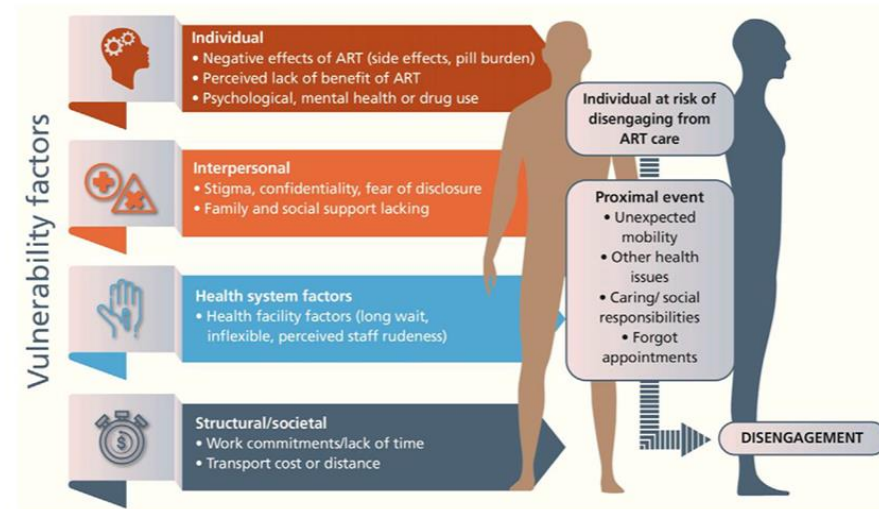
Vulnerability factors

Individual
• Negative effects of ART (side effects, pill burden)
• Perceived lack of benefit of ART
• Psychological, mental health or drug use

Interpersonal
• Stigma, confidentiality, fear of disclosure
• Family and social support lacking

Health system factors
• Health facility factors (long wait, inflexible, perceived staff rudeness)

Structural/societal
• Work commitments/lack of time
• Transport cost or distance

Individual at risk of disengaging from ART care

Proximal event
• Unexpected mobility
• Other health issues
• Caring/ social responsibilities
• Forgot appointments

DISENGAGEMENT